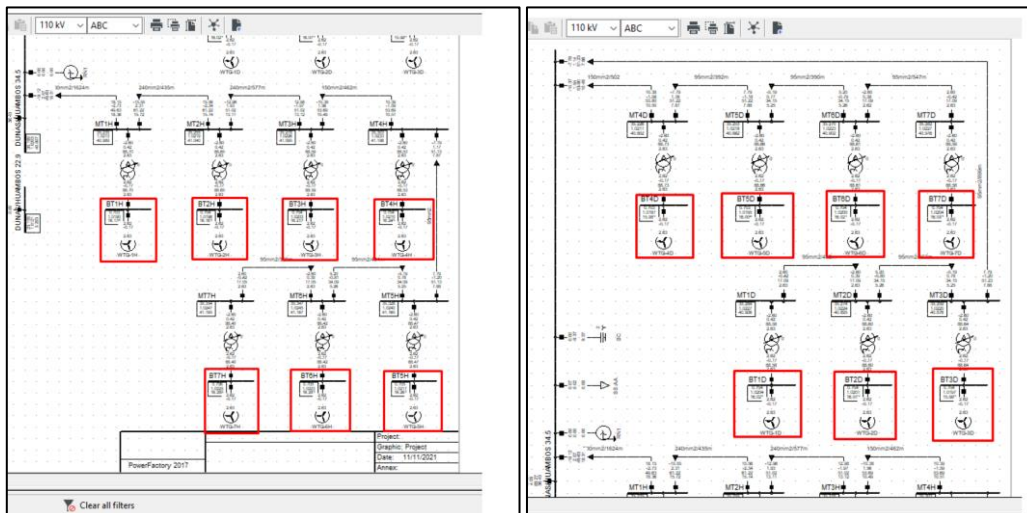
110 kV ABC

DUNAUJVAROS 34.5
DUNAUJVAROS 22.9

95mm2/1624m 240mm2/435m 240mm2/577m 150mm2/462m

MT1H MT2H MT3H MT4H

BT1H BT2H BT3H BT4H

WTG-1H WTG-2H WTG-3H WTG-4H

95mm2/465m 95mm2/465m

MT7H MT6H MT5H

BT7H BT6H BT5H

WTG-7H WTG-6H WTG-5H

PowerFactory 2017

Project: Project
Graphic: Project
Date: 11/11/2021
Annex:

Clear all filters

110 kV ABC

150mm2/502 95mm2/992m 95mm2/990m 95mm2/547m

MT4D MT5D MT6D MT7D

BT4D BT5D BT6D BT7D

WTG-4D WTG-5D WTG-6D WTG-7D

MT1D MT2D MT3D

BT1D BT2D BT3D

WTG-1D WTG-2D WTG-3D

DUNAUJVAROS 34.5

95mm2/1624m 240mm2/435m 240mm2/577m 150mm2/462m

MT1H MT2H MT3H MT4H